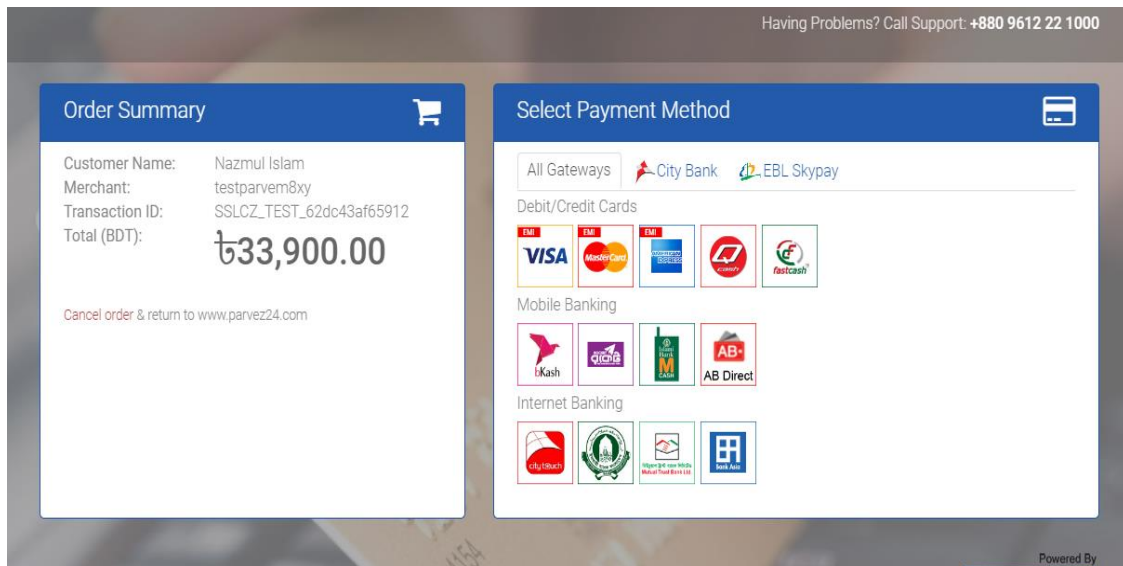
Having Problems? Call Support: **+880 9612 22 1000**

Order Summary

Customer Name: Nazmul Islam
Merchant: testparvem8xy
Transaction ID: SSLCZ_TEST_62dc43af65912
Total (BDT): ৳33,900.00

Cancel order & return to www.parvez24.com

Select Payment Method

All Gateways City Bank EBL Skypay

Debit/Credit Cards

EMI VISA EMI MasterCard EMI AMERICAN EXPRESS Qcash fastcash

Mobile Banking

bKash AB AB Direct

Internet Banking

citytouch Mutual Trust Bank Ltd. bank Asia

Powered By